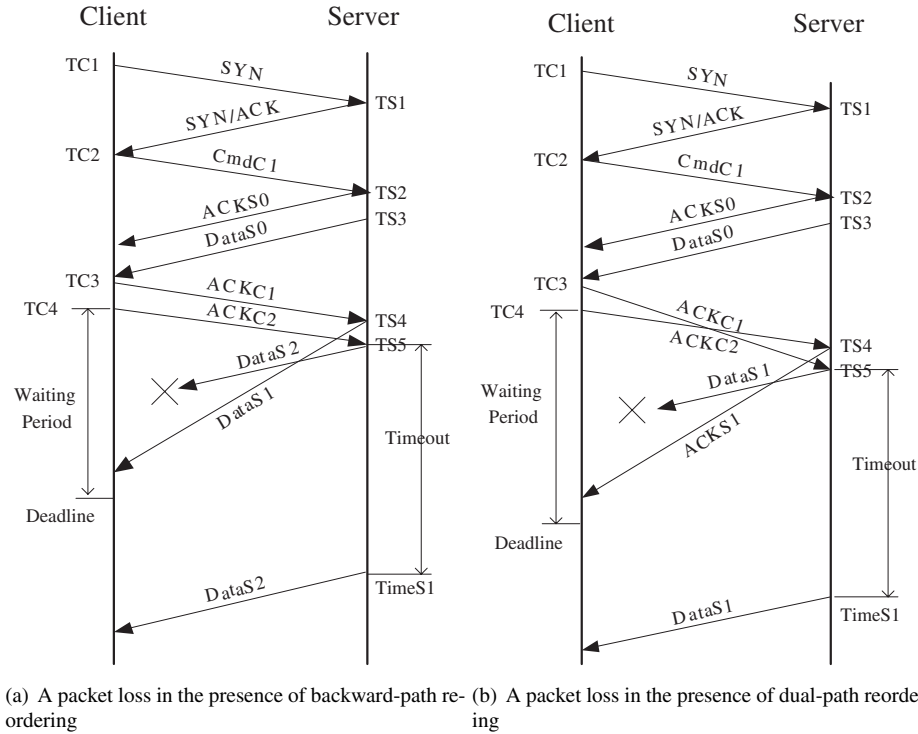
Client Server

TC1 SYN TS1
SYN/ACK
TC2 CmdC1 TS2
ACKS0 TS3
DataS0
TC3 ACKC1
TC4 ACKC2 TS4
DataS2 TS5
Waiting Period
DataS1
Timeout
Deadline
DataS2 TimeS1

Client Server

TC1 SYN TS1
SYN/ACK
TC2 CmdC1 TS2
ACKS0 TS3
DataS0
TC3 ACKC1
TC4 ACKC2 TS4
DataS1 TS5
Waiting Period
ACKS1
Timeout
Deadline
DataS1 TimeS1

(a) A packet loss in the presence of backward-path reordering

(b) A packet loss in the presence of dual-path reordering